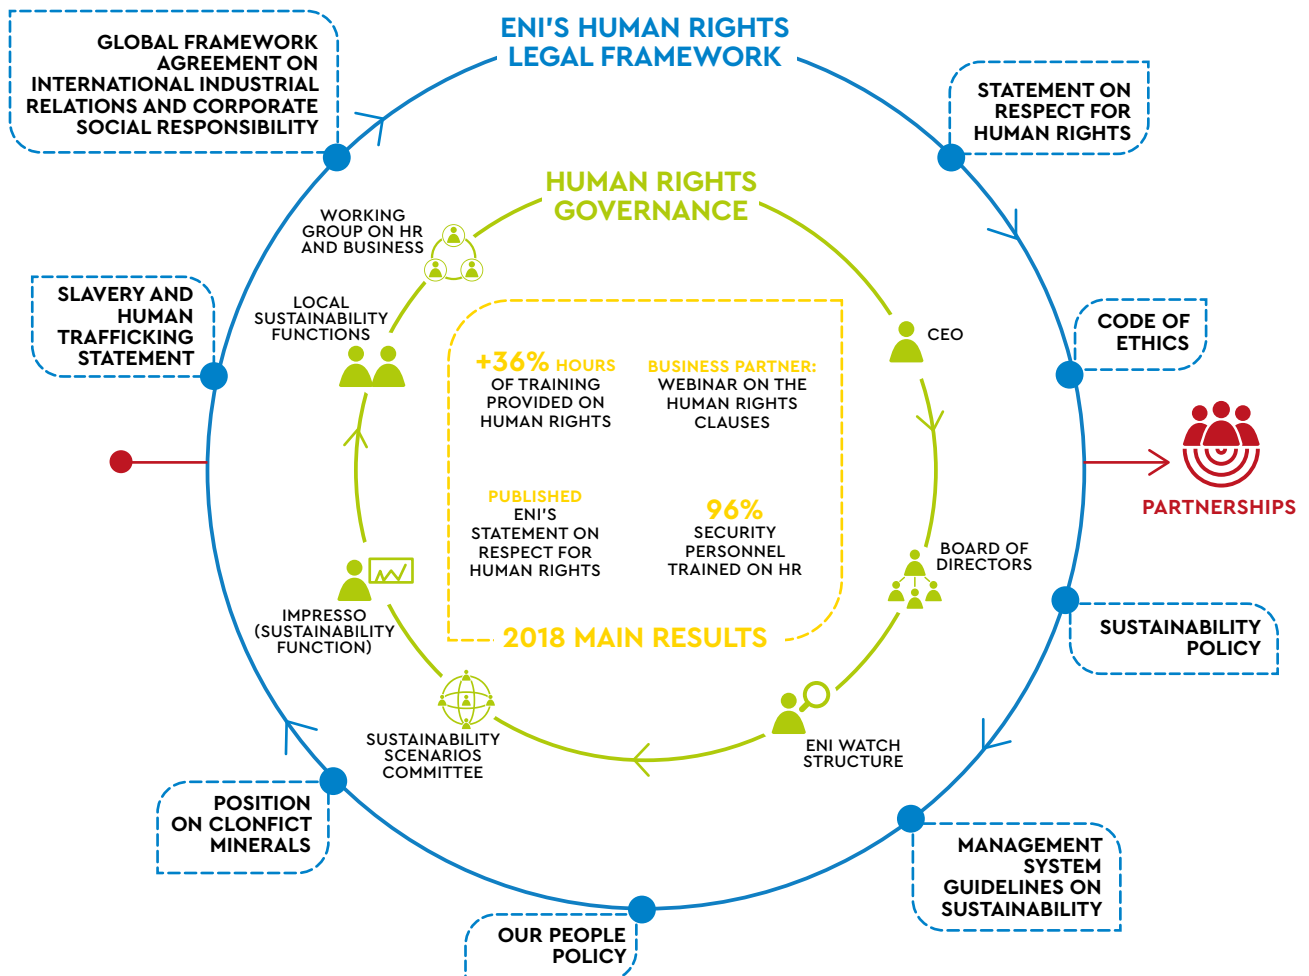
ENI'S HUMAN RIGHTS LEGAL FRAMEWORK

GLOBAL FRAMEWORK AGREEMENT ON INTERNATIONAL INDUSTRIAL RELATIONS AND CORPORATE SOCIAL RESPONSIBILITY

STATEMENT ON RESPECT FOR HUMAN RIGHTS

CODE OF ETHICS

PARTNERSHIPS

SUSTAINABILITY POLICY

MANAGEMENT SYSTEM GUIDELINES ON SUSTAINABILITY

OUR PEOPLE POLICY

POSITION ON CLONFICT MINERALS

SLAVERY AND HUMAN TRAFFICKING STATEMENT

HUMAN RIGHTS GOVERNANCE

WORKING GROUP ON HR AND BUSINESS

LOCAL SUSTAINABILITY FUNCTIONS

CEO

BOARD OF DIRECTORS

ENI WATCH STRUCTURE

SUSTAINABILITY SCENARIOS COMMITTEE

IMPRESSO (SUSTAINABILITY FUNCTION)

+36% HOURS OF TRAINING PROVIDED ON HUMAN RIGHTS

BUSINESS PARTNER: WEBINAR ON THE HUMAN RIGHTS CLAUSES

PUBLISHED ENI'S STATEMENT ON RESPECT FOR HUMAN RIGHTS

96% SECURITY PERSONNEL TRAINED ON HR

2018 MAIN RESULTS